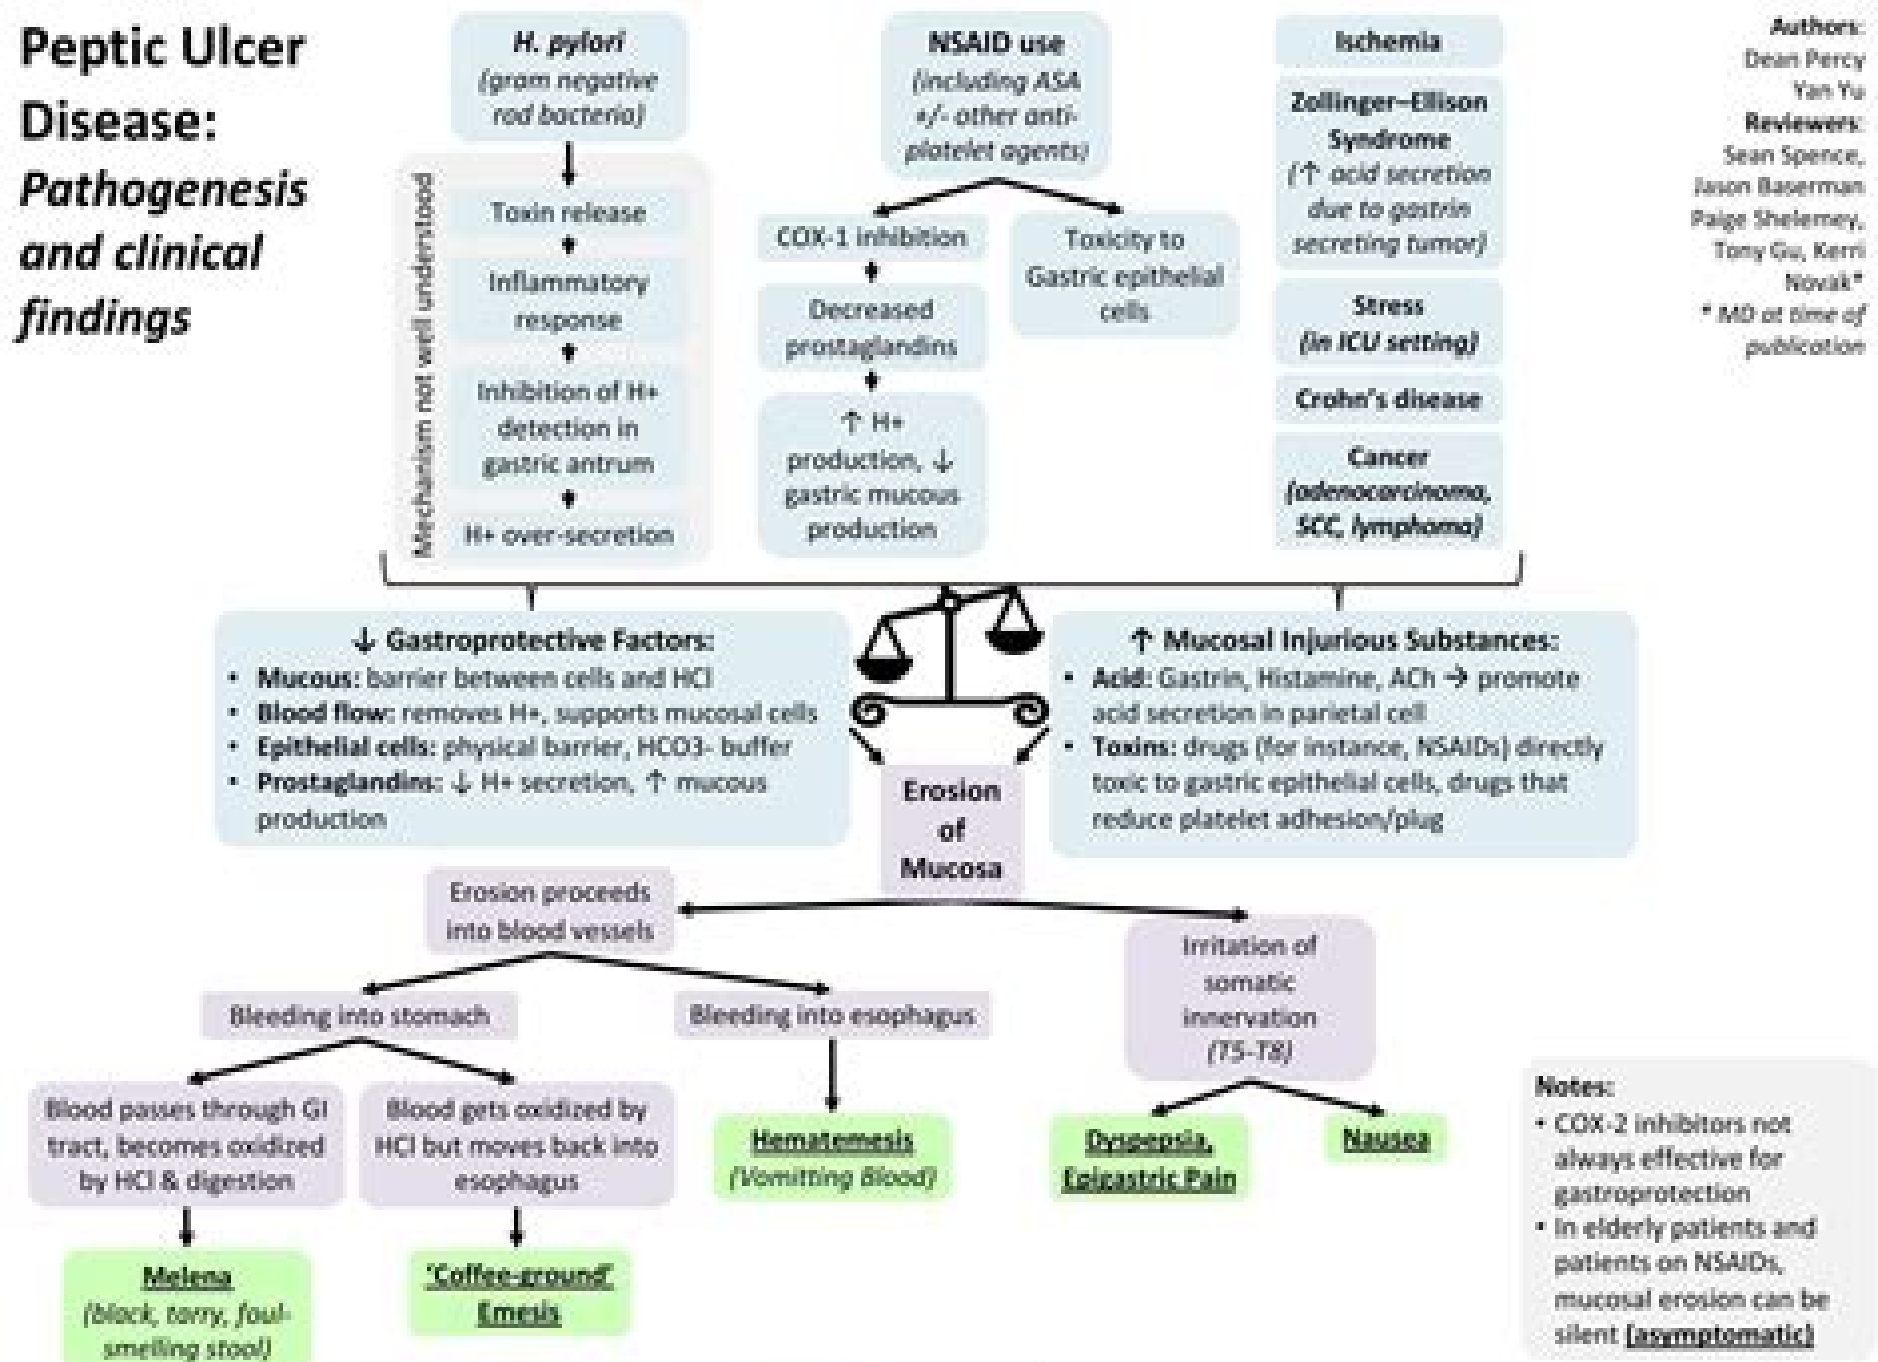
Peptic Ulcer Disease: *Pathogenesis and clinical findings*

**H. pylori**
*(gram negative rod bacteria)*

Mechanism not well understood

Toxin release

Inflammatory response

Inhibition of H+ detection in gastric antrum

H+ over-secretion

**NSAID use**
*(including ASA +/- other anti-platelet agents)*

COX-1 inhibition

Decreased prostaglandins

↑ H+ production, ↓ gastric mucous production

Toxicity to Gastric epithelial cells

**Ischemia**

**Zollinger–Ellison Syndrome**
*(↑ acid secretion due to gastrin secreting tumor)*

**Stress**
*(in ICU setting)*

**Crohn's disease**

**Cancer**
*(adenocarcinoma, SCC, lymphoma)*

**Authors:**
Dean Percy
Yan Yu
**Reviewers:**
Sean Spence,
Jason Baserman
Paige Shelemey,
Tony Gu, Kerri Novak*
* MD at time of publication

**↓ Gastroprotective Factors:**
- **Mucous:** barrier between cells and HCl
- **Blood flow:** removes H+, supports mucosal cells
- **Epithelial cells:** physical barrier, HCO3- buffer
- **Prostaglandins:** ↓ H+ secretion, ↑ mucous production

**↑ Mucosal Injurious Substances:**
- **Acid:** Gastrin, Histamine, ACh → promote acid secretion in parietal cell
- **Toxins:** drugs (for instance, NSAIDs) directly toxic to gastric epithelial cells, drugs that reduce platelet adhesion/plug

**Erosion of Mucosa**

Erosion proceeds into blood vessels

Irritation of somatic innervation
*(T5-T8)*

Bleeding into stomach

Bleeding into esophagus

Blood passes through GI tract, becomes oxidized by HCl & digestion

Blood gets oxidized by HCl but moves back into esophagus

**Hematemesis**
*(Vomitting Blood)*

**Dyspepsia, Epigastric Pain**

**Nausea**

**Melena**
*(black, tarry, foul-smelling stool)*

**'Coffee-ground' Emesis**

**Notes:**
- COX-2 inhibitors not always effective for gastroprotection
- In elderly patients and patients on NSAIDs, mucosal erosion can be silent **(asymptomatic)**